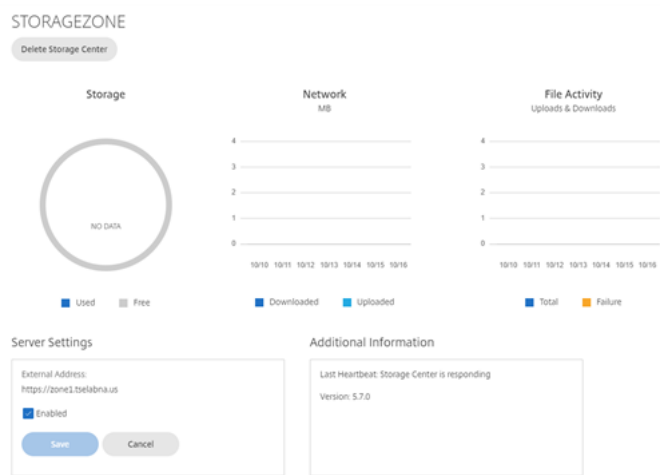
STORAGEZONE

Delete Storage Center

Storage

NO DATA

Used Free

Network
MB

4
3
2
1
0

10/10 10/11 10/12 10/13 10/14 10/15 10/16

Downloaded Uploaded

File Activity
Uploads & Downloads

4
3
2
1
0

10/10 10/11 10/12 10/13 10/14 10/15 10/16

Total Failure

Server Settings

External Address:
https://zone1.tselabna.us

Enabled

Save Cancel

Additional Information

Last Heartbeat: Storage Center is responding

Version: 5.7.0